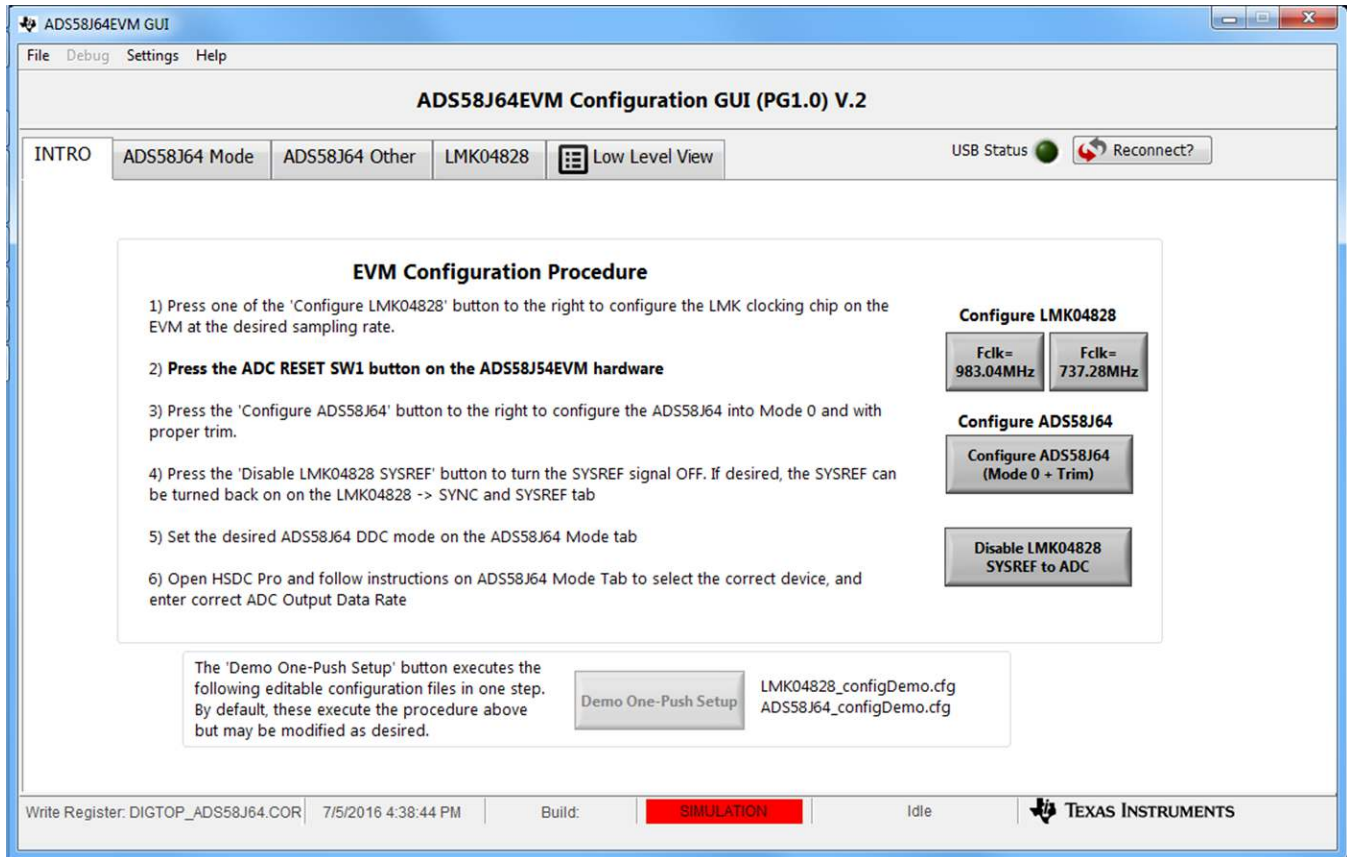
ADS58J64EVM GUI

File Debug Settings Help

ADS58J64EVM Configuration GUI (PG1.0) V.2

INTRO | ADS58J64 Mode | ADS58J64 Other | LMK04828 | Low Level View

USB Status

Reconnect?

EVM Configuration Procedure

1) Press one of the 'Configure LMK04828' button to the right to configure the LMK clocking chip on the EVM at the desired sampling rate.

2) Press the ADC RESET SW1 button on the ADS58J54EVM hardware

3) Press the 'Configure ADS58J64' button to the right to configure the ADS58J64 into Mode 0 and with proper trim.

4) Press the 'Disable LMK04828 SYSREF' button to turn the SYSREF signal OFF. If desired, the SYSREF can be turned back on on the LMK04828 -> SYNC and SYSREF tab

5) Set the desired ADS58J64 DDC mode on the ADS58J64 Mode tab

6) Open HSDC Pro and follow instructions on ADS58J64 Mode Tab to select the correct device, and enter correct ADC Output Data Rate

Configure LMK04828

Fclk= 983.04MHz

Fclk= 737.28MHz

Configure ADS58J64

Configure ADS58J64 (Mode 0 + Trim)

Disable LMK04828 SYSREF to ADC

The 'Demo One-Push Setup' button executes the following editable configuration files in one step. By default, these execute the procedure above but may be modified as desired.

Demo One-Push Setup

LMK04828_configDemo.cfg
ADS58J64_configDemo.cfg

Write Register: DIGTOP_ADS58J64.COR | 7/5/2016 4:38:44 PM | Build: | SIMULATION | Idle | TEXAS INSTRUMENTS